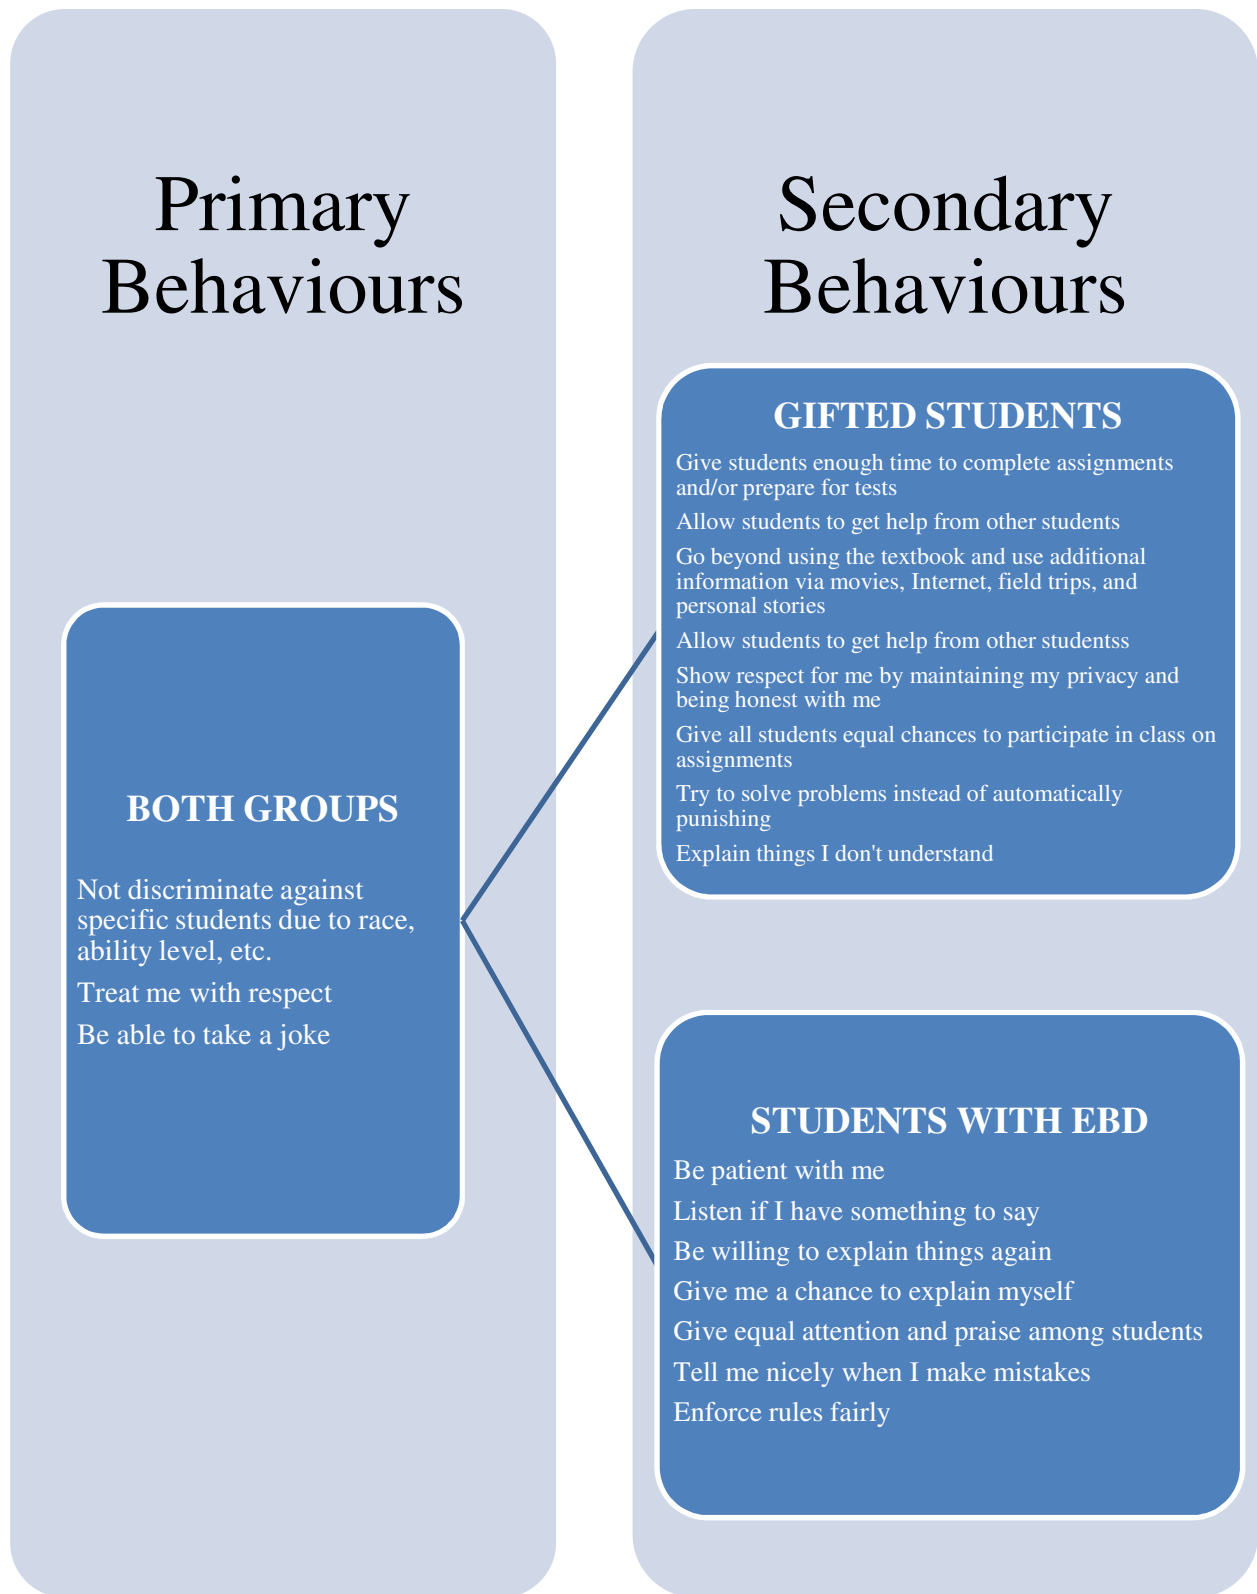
Primary Behaviours

BOTH GROUPS

Not discriminate against specific students due to race, ability level, etc.

Treat me with respect

Be able to take a joke

Secondary Behaviours

GIFTED STUDENTS

Give students enough time to complete assignments and/or prepare for tests

Allow students to get help from other students

Go beyond using the textbook and use additional information via movies, Internet, field trips, and personal stories

Allow students to get help from other studentss

Show respect for me by maintaining my privacy and being honest with me

Give all students equal chances to participate in class on assignments

Try to solve problems instead of automatically punishing

Explain things I don't understand

STUDENTS WITH EBD

Be patient with me

Listen if I have something to say

Be willing to explain things again

Give me a chance to explain myself

Give equal attention and praise among students

Tell me nicely when I make mistakes

Enforce rules fairly